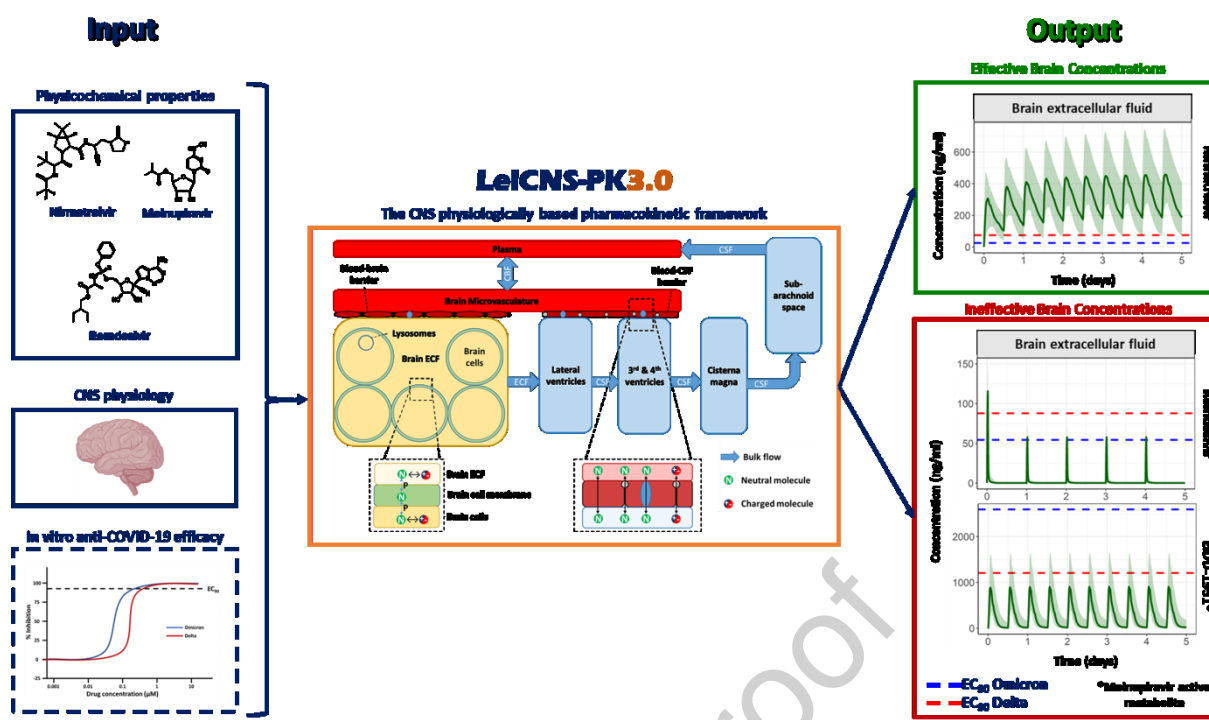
Input

Physicochemical properties

Nirmatrelvir

Molnupiravir

Remdesivir

CNS physiology

In vitro anti-COVID-19 efficacy

100
75
50
25
0
-25
% Inhibition
0.001 0.01 0.1 1 10
Drug concentration (μM)
$EC_{90}$
Omicron
Delta

LeiCNS-PK3.0

The CNS physiologically based pharmacokinetic framework

Plasma
CSF
CBF
Blood-brain barrier
Blood-CSF barrier
Brain Microvasculature
Lysosomes
Brain ECF
Brain cells
Sub-arachnoid space
Lateral ventricles
3rd & 4th ventricles
Cisterna magna
ECF
CSF
CSF
CSF
Brain ECF
Brain cell membrane
Brain cells
P
P
Bulk flow
N Neutral molecule
Charged molecule

Output

Effective Brain Concentrations

Brain extracellular fluid

600
400
200
0
Concentration (ng/ml)
0 1 2 3 4 5
Time (days)

Ineffective Brain Concentrations

Brain extracellular fluid

150
100
50
0
2000
1000
0
Concentration (ng/ml)
0 1 2 3 4 5
Time (days)

$EC_{90}$ Omicron
$EC_{90}$ Delta

*Molnupiravir active metabolite

roof